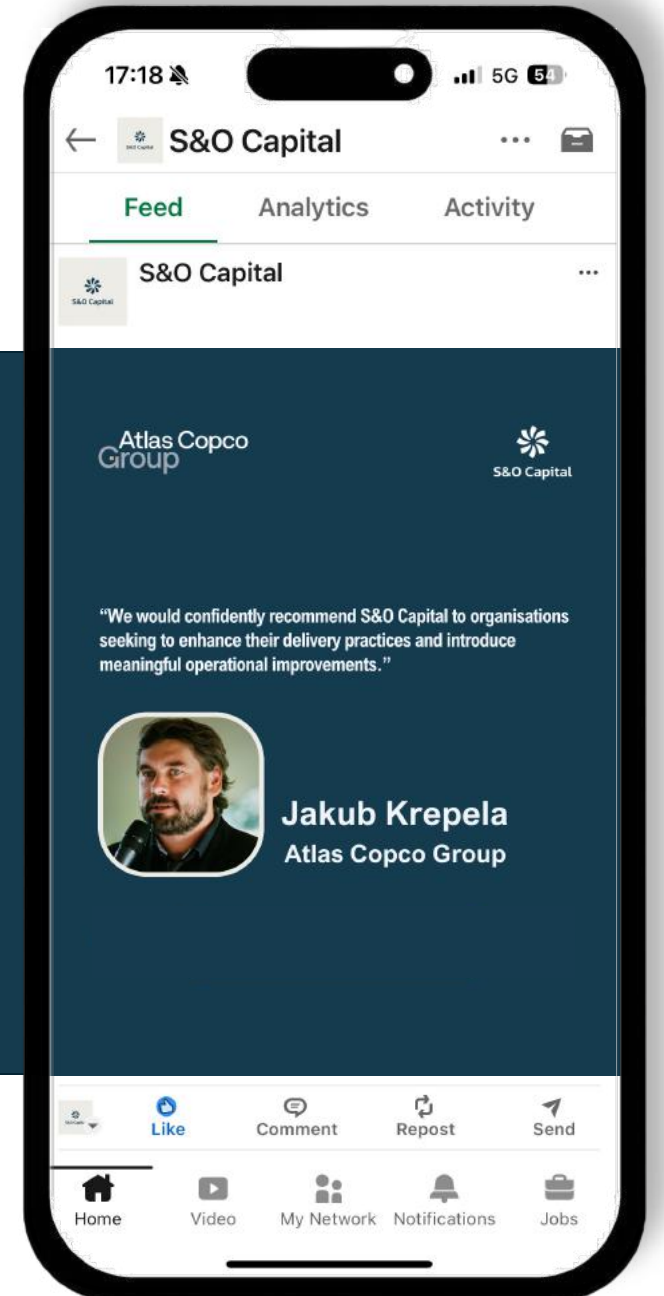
17:18

5G 54

S&O Capital

Feed Analytics Activity

S&O Capital

S&O Capital

...

Atlas Copco Group

S&O Capital

"We would confidently recommend S&O Capital to organisations seeking to enhance their delivery practices and introduce meaningful operational improvements."

Jakub Krepela
Atlas Copco Group

Like Comment Repost Send

Home Video My Network Notifications Jobs